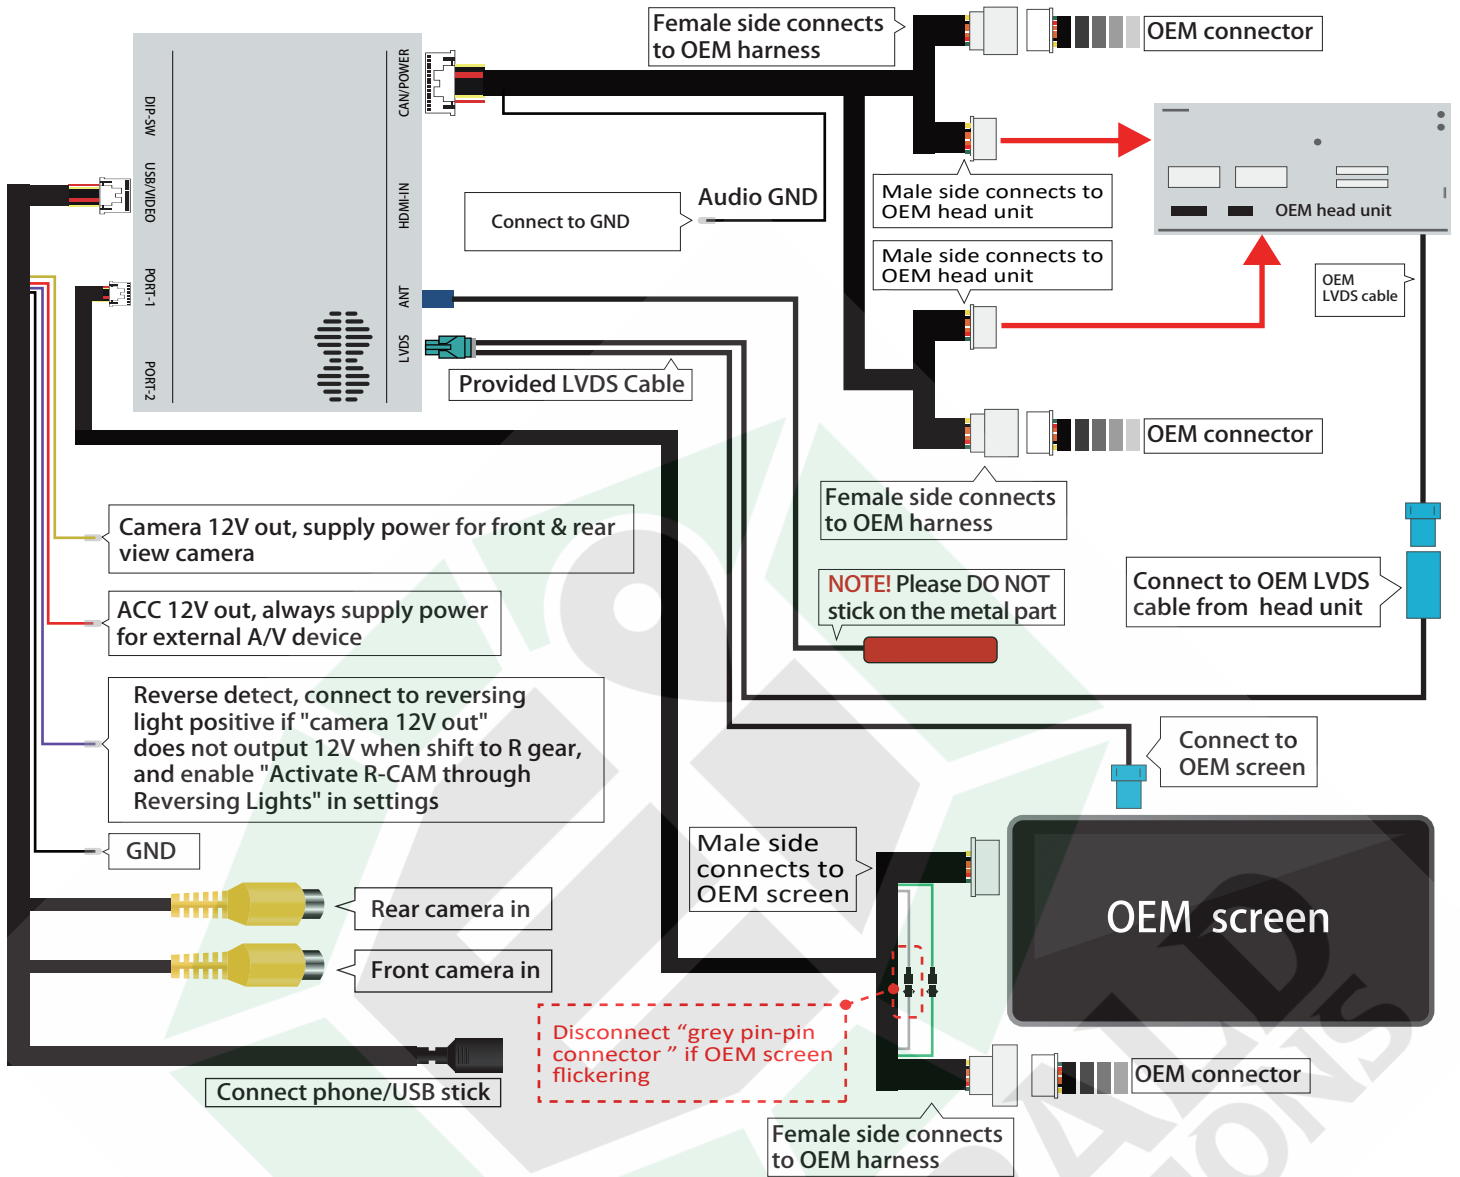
DIP-SW
USB/VIDEO
PORT-1
PORT-2
CAN/POWER
HDMI-IN
ANT
LVDS

Female side connects to OEM harness

OEM connector

Audio GND

Connect to GND

Male side connects to OEM head unit

Male side connects to OEM head unit

OEM head unit

OEM LVDS cable

Provided LVDS Cable

OEM connector

Female side connects to OEM harness

Camera 12V out, supply power for front & rear view camera

NOTE! Please DO NOT stick on the metal part

Connect to OEM LVDS cable from head unit

ACC 12V out, always supply power for external A/V device

Reverse detect, connect to reversing light positive if "camera 12V out" does not output 12V when shift to R gear, and enable "Activate R-CAM through Reversing Lights" in settings

Connect to OEM screen

GND

Male side connects to OEM screen

OEM screen

Rear camera in

Front camera in

Disconnect “grey pin-pin connector ” if OEM screen flickering

OEM connector

Connect phone/USB stick

Female side connects to OEM harness